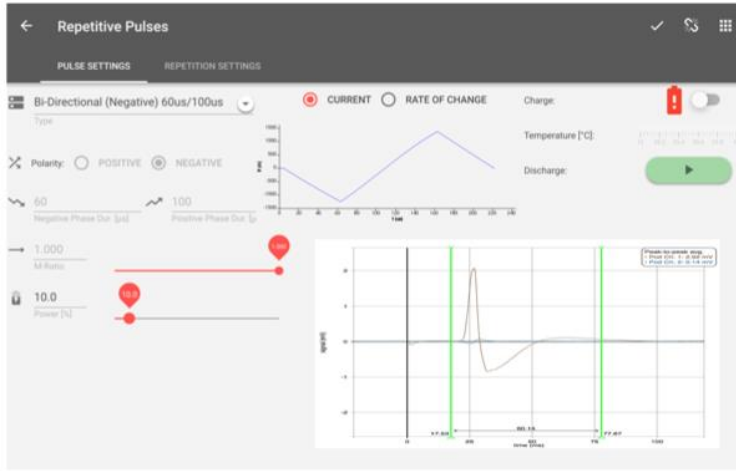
Repetitive Pulses

PULSE SETTINGS
REPETITION SETTINGS

Bi-Directional (Negative) 60us/100us
Type

CURRENT
RATE OF CHANGE

Charge:

Temperature [°C]:

Discharge:

Polarity:
POSITIVE
NEGATIVE

60
Negative Phase Dur. [µs]

100
Positive Phase Dur. [µs]

1.000
M-Ratio

1.000

10.0
Power [%]

10.0

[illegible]